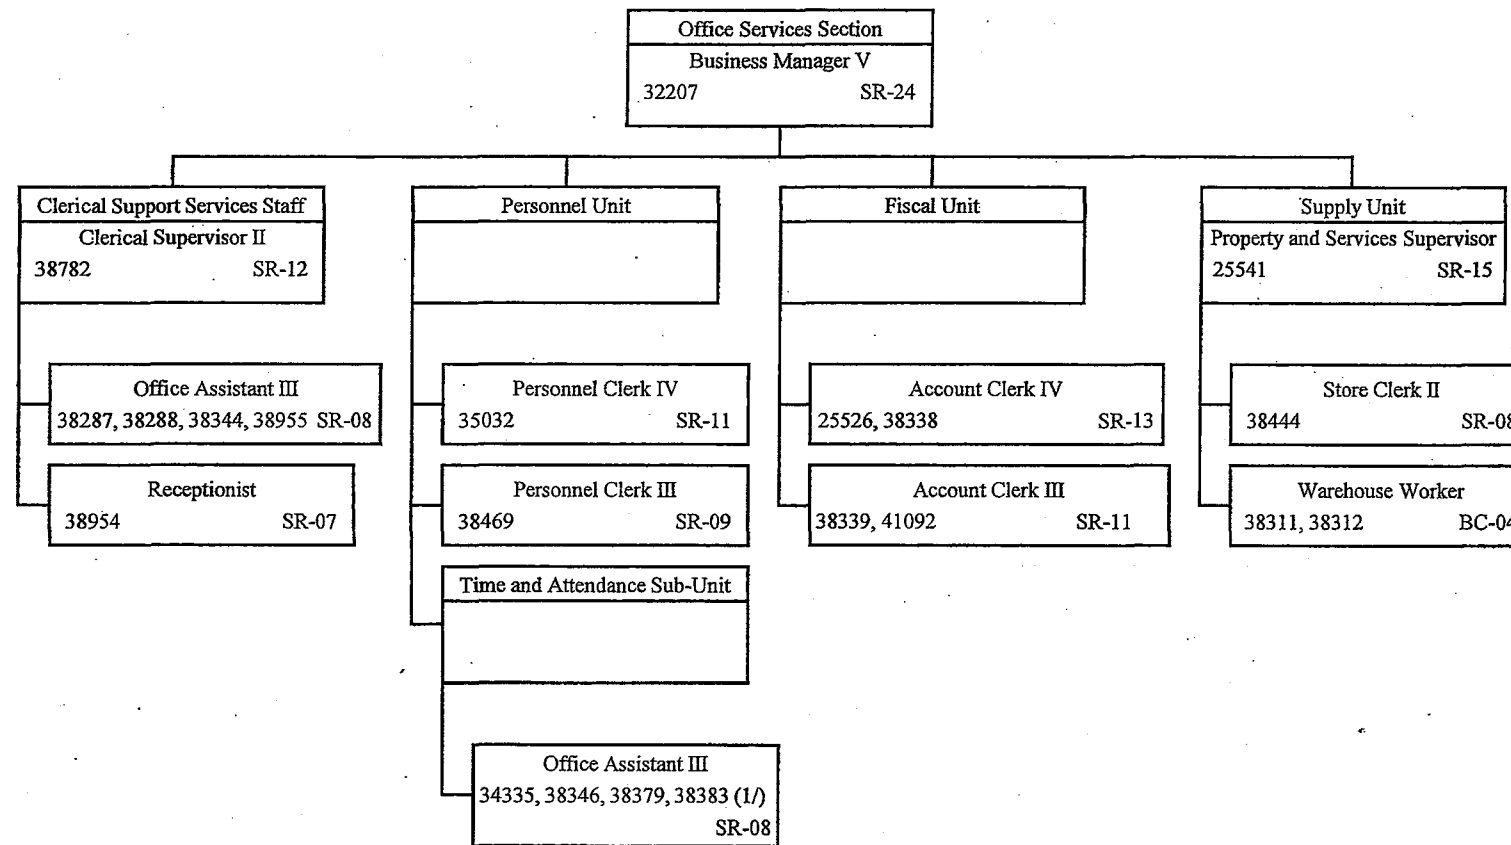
Office Services Section
Business Manager V
32207 SR-24

Clerical Support Services Staff
Clerical Supervisor II
38782 SR-12

Office Assistant III
38287, 38288, 38344, 38955 SR-08

Receptionist
38954 SR-07

Personnel Unit

Personnel Clerk IV
35032 SR-11

Personnel Clerk III
38469 SR-09

Time and Attendance Sub-Unit

Office Assistant III
34335, 38346, 38379, 38383 (1/)
SR-08

Fiscal Unit

Account Clerk IV
25526, 38338 SR-13

Account Clerk III
38339, 41092 SR-11

Supply Unit
Property and Services Supervisor
25541 SR-15

Store Clerk II
38444 SR-0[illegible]

Warehouse Worker
38311, 38312 BC-0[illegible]